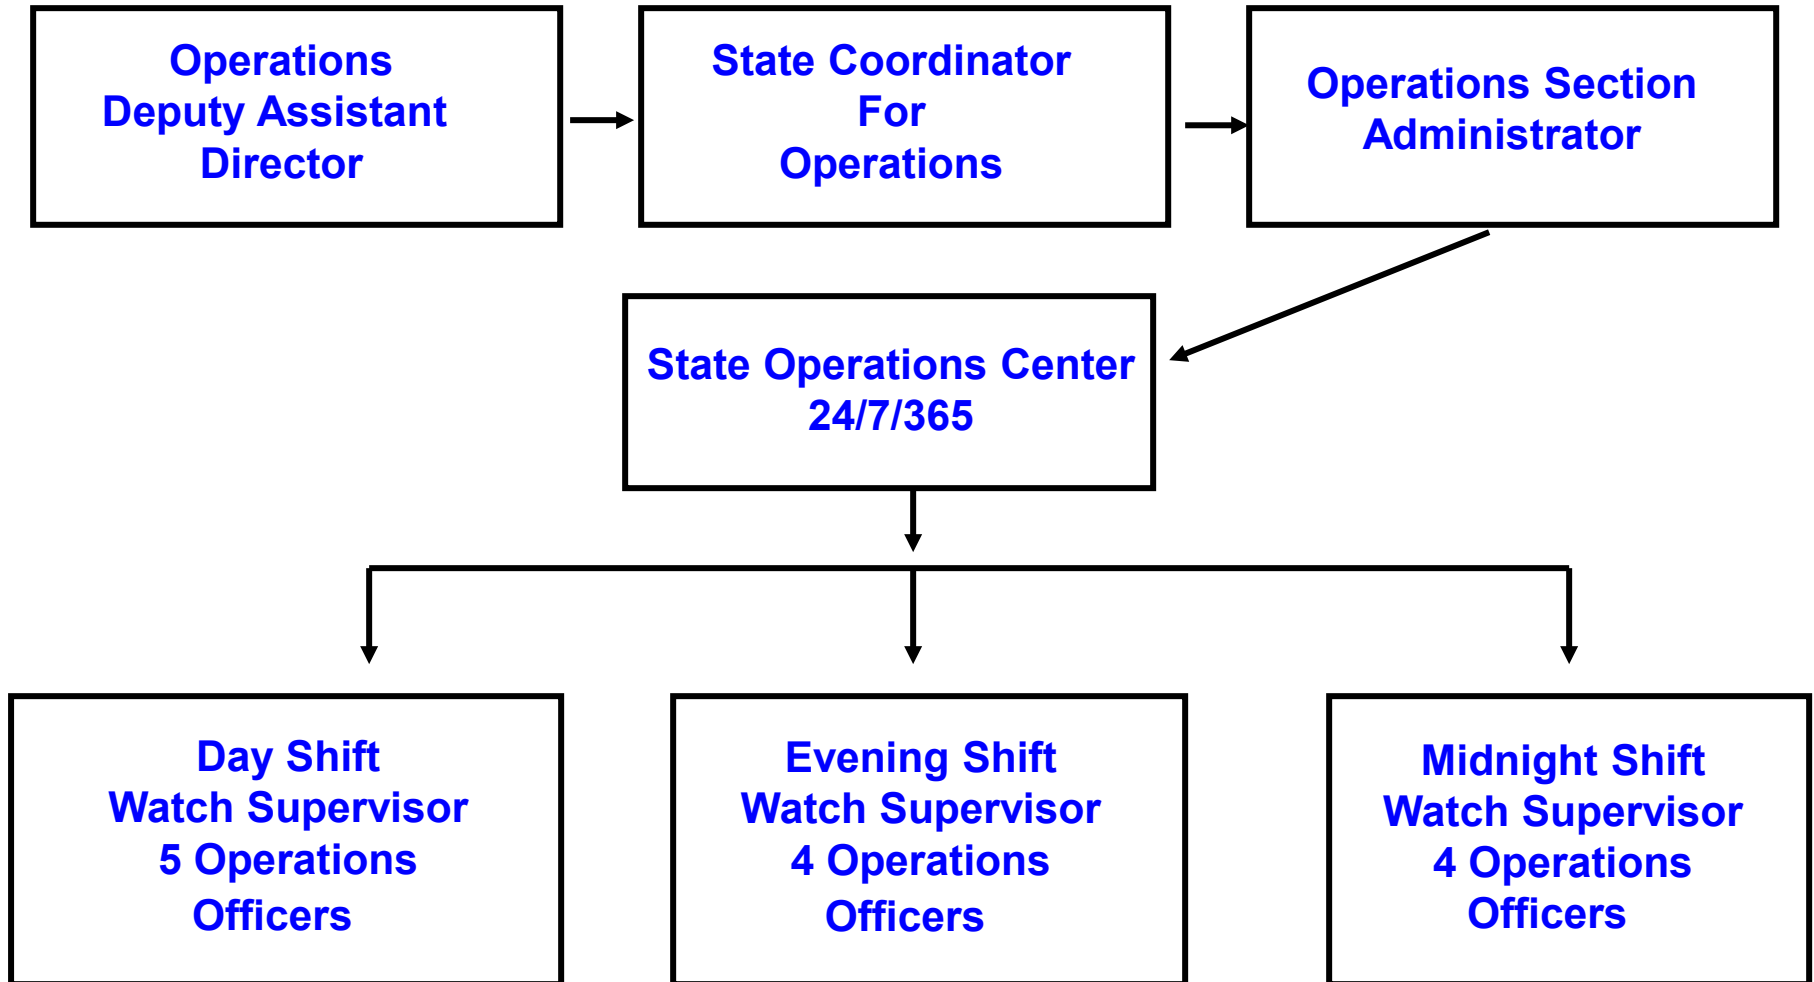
Operations Deputy Assistant Director

State Coordinator For Operations

Operations Section Administrator

State Operations Center 24/7/365

Day Shift Watch Supervisor 5 Operations Officers

Evening Shift Watch Supervisor 4 Operations Officers

Midnight Shift Watch Supervisor 4 Operations Officers